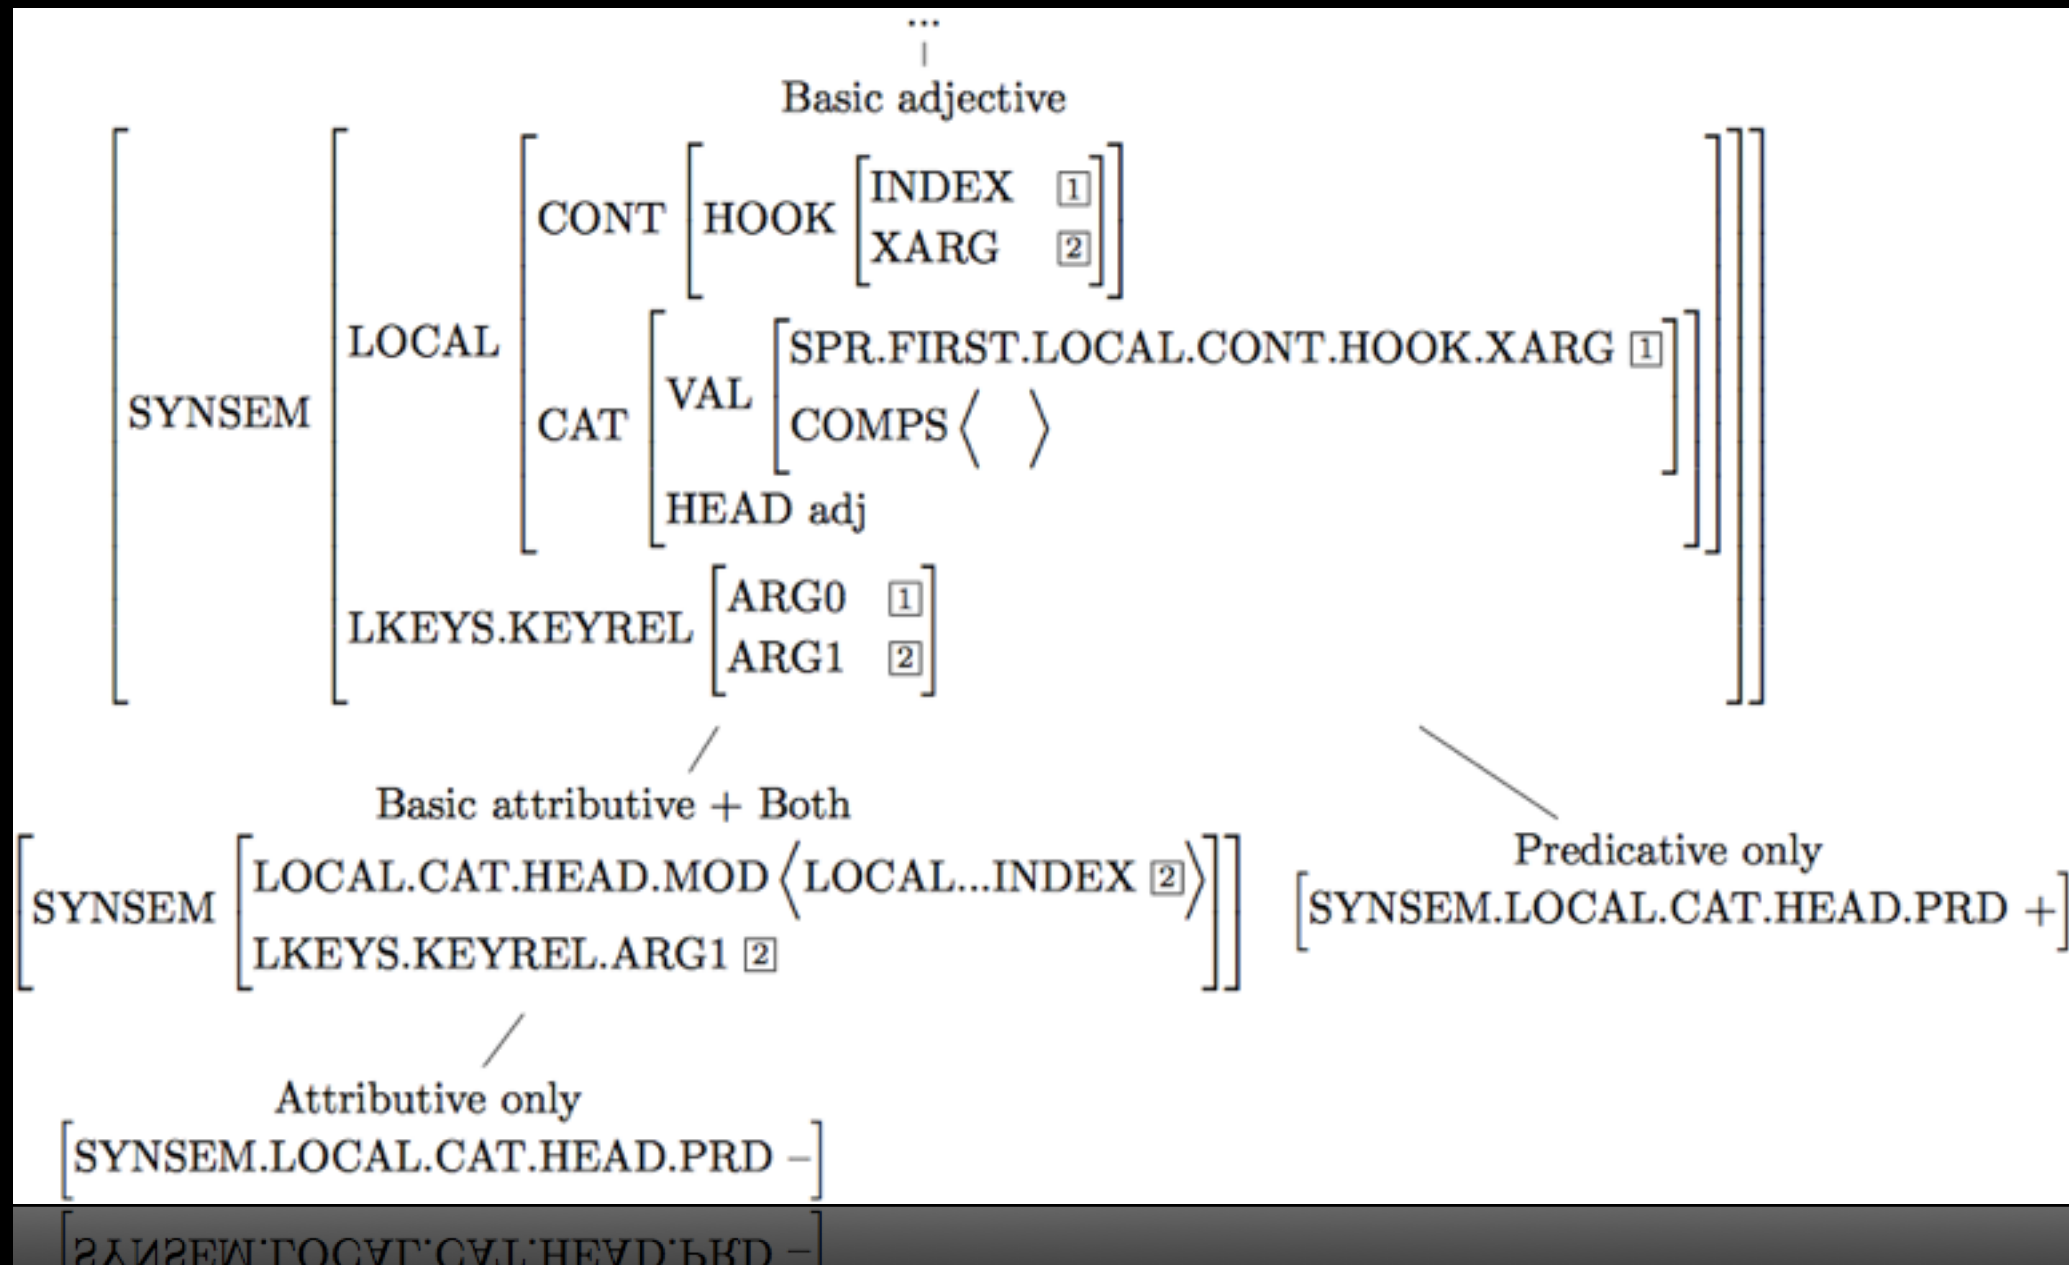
...

Basic adjective

SYNSEM LOCAL CONT HOOK INDEX 1
XARG 2
CAT VAL SPR.FIRST.LOCAL.CONT.HOOK.XARG 1
COMPS ⟨ ⟩
HEAD adj
LKEYS.KEYREL ARG0 1
ARG1 2

Basic attributive + Both
SYNSEM LOCAL.CAT.HEAD.MOD ⟨LOCAL...INDEX 2⟩
LKEYS.KEYREL.ARG1 2

Predicative only
SYNSEM.LOCAL.CAT.HEAD.PRD +

Attributive only
SYNSEM.LOCAL.CAT.HEAD.PRD –

SYNSEM.LOCAL.CAT.HEAD.PRD –